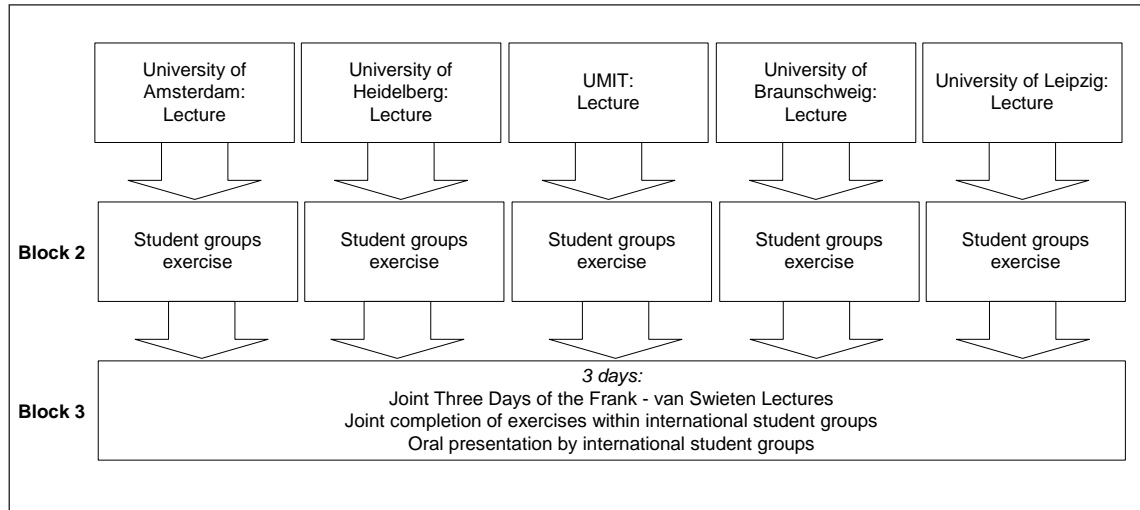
University of Amsterdam: Lecture

University of Heidelberg: Lecture

UMIT: Lecture

University of Braunschweig: Lecture

University of Leipzig: Lecture

Block 2

Student groups exercise

Student groups exercise

Student groups exercise

Student groups exercise

Student groups exercise

Block 3

*3 days:*
Joint Three Days of the Frank - van Swieten Lectures
Joint completion of exercises within international student groups
Oral presentation by international student groups